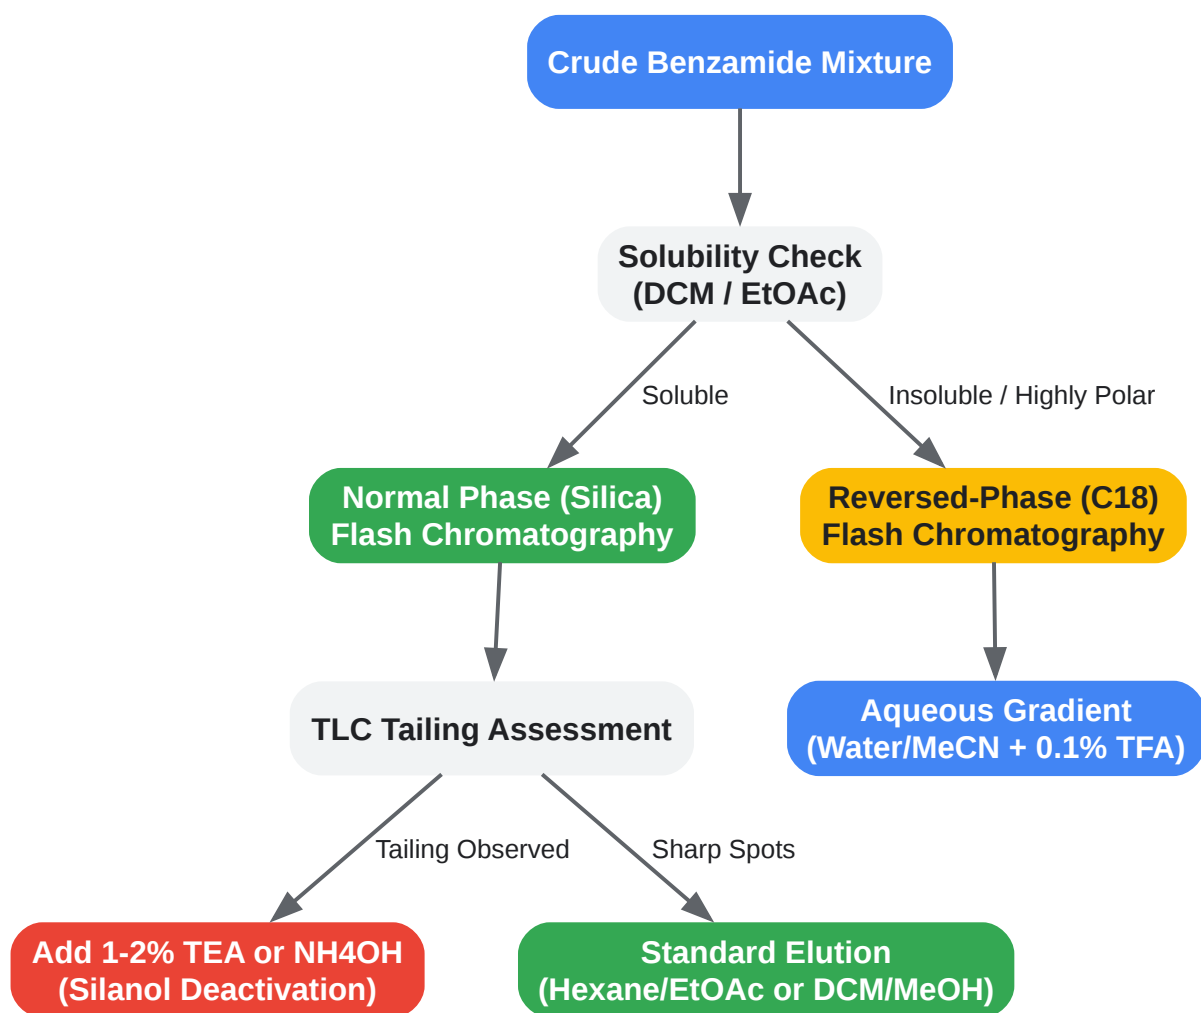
Crude Benzamide Mixture

Solubility Check (DCM / EtOAc)

Soluble

Insoluble / Highly Polar

Normal Phase (Silica) Flash Chromatography

Reversed-Phase (C18) Flash Chromatography

TLC Tailing Assessment

Aqueous Gradient (Water/MeCN + 0.1% TFA)

Tailing Observed

Sharp Spots

Add 1-2% TEA or NH4OH (Silanol Deactivation)

Standard Elution (Hexane/EtOAc or DCM/MeOH)